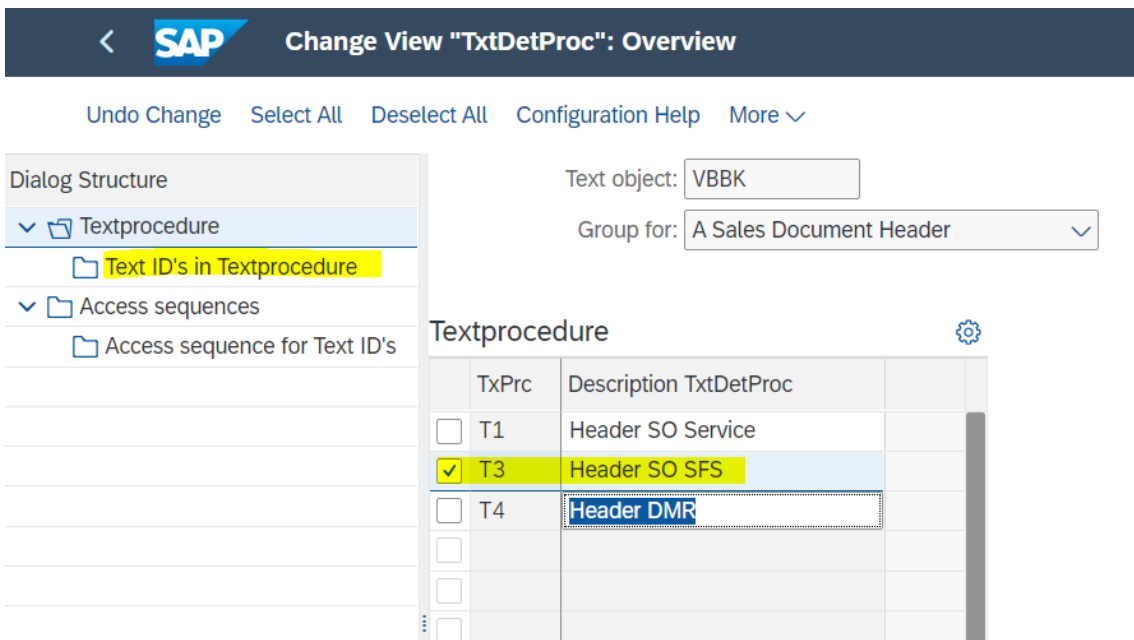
SAP Change View "TxtDetProc": Overview

Undo Change Select All Deselect All Configuration Help More

Dialog Structure
Textprocedure
Text ID's in Textprocedure
Access sequences
Access sequence for Text ID's

Text object: VBBK
Group for: A Sales Document Header

Textprocedure

| | TxPrc | Description TxtDetProc |
|---|---|---|
| | T1 | Header SO Service |
| ✓ | T3 | Header SO SFS |
| | T4 | Header DMR |